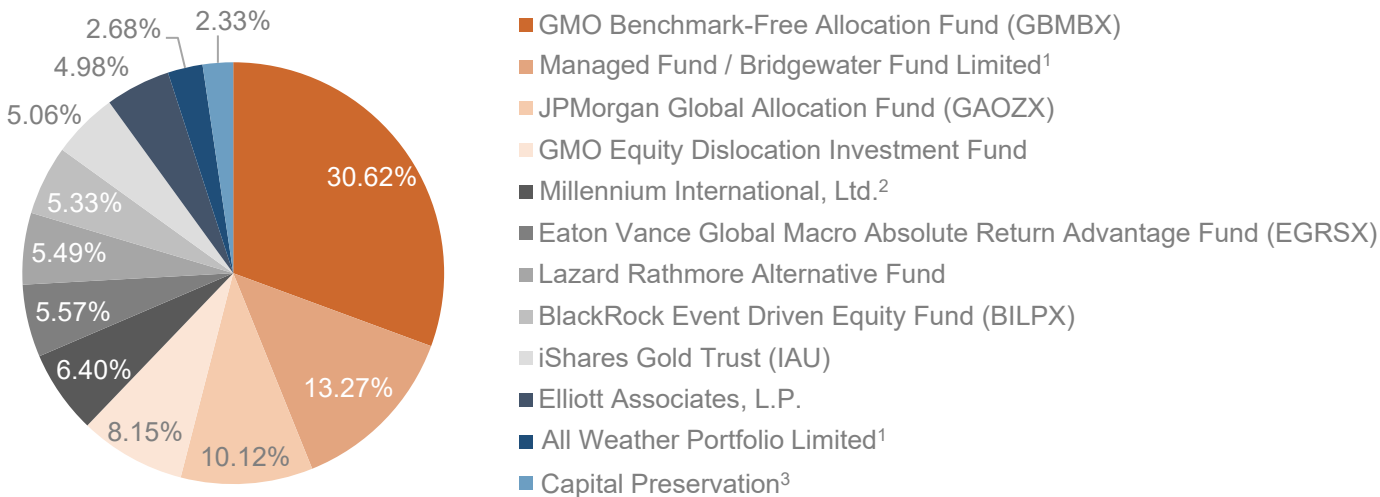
2.68%
2.33%
4.98%
5.06%
5.33%
5.49%
5.57%
6.40%
8.15%
10.12%
13.27%
30.62%

GMO Benchmark-Free Allocation Fund (GBMBX)
Managed Fund / Bridgewater Fund Limited$^1$
JPMorgan Global Allocation Fund (GAOZX)
GMO Equity Dislocation Investment Fund
Millennium International, Ltd.$^2$
Eaton Vance Global Macro Absolute Return Advantage Fund (EGRSX)
Lazard Rathmore Alternative Fund
BlackRock Event Driven Equity Fund (BILPX)
iShares Gold Trust (IAU)
Elliott Associates, L.P.
All Weather Portfolio Limited$^1$
Capital Preservation$^3$